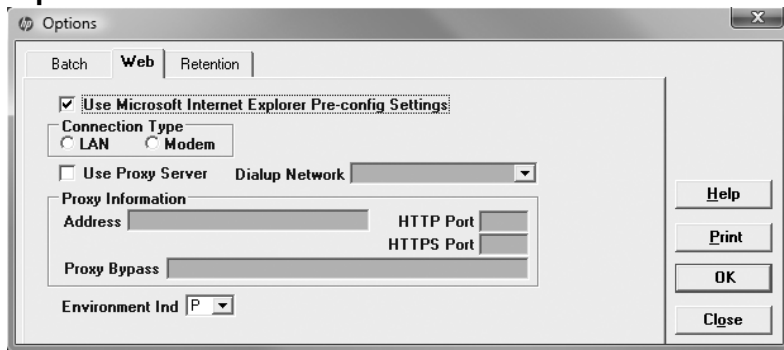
Options

Batch | Web | Retention

☑ Use Microsoft Internet Explorer Pre-config Settings

Connection Type
○ LAN ○ Modem

☐ Use Proxy Server Dialup Network

Proxy Information
Address
HTTP Port
HTTPS Port
Proxy Bypass

Environment Ind P

Help
Print
OK
Close